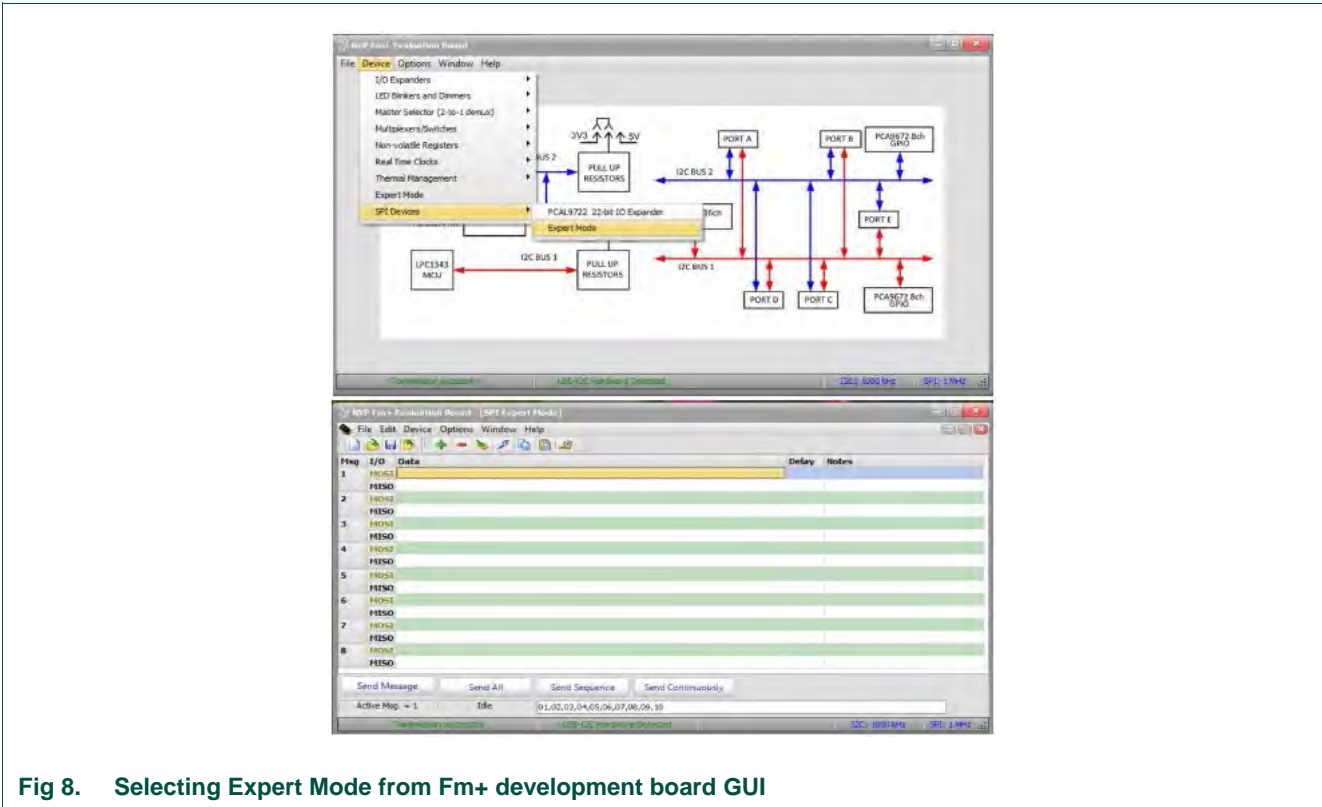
NXP Fm+ Evaluation Board

File Device Options Window Help

I/O Expanders
LED Blinkers and Dimmers
Master Selector (2-to-1 demux)
Multiplexers/Switches
Non-volatile Registers
Real Time Clocks
Thermal Management
Expert Mode
SPI Devices

PCAL9722 22-bit IO Expander
Expert Mode

3V3 5V
BUS 2
PULL UP RESISTORS
PORT A
PORT B
PCA9672 8ch GPIO
I2C BUS 2
8ch
PORT E
LPC1343 MCU
I2C BUS 1
PULL UP RESISTORS
I2C BUS 1
PORT D
PORT C
PCA9672 8ch GPIO

Transmission successful
USB-I2C Hardware Detected
I2C: 1000 kHz
SPI: 1 MHz

NXP Fm+ Evaluation Board - [SPI Expert Mode]

File Edit Device Options Window Help

| Msg | I/O | Data | Delay | Notes |
|---|---|---|---|---|
| 1 | MOSI | | | |
| | MISO | | | |
| 2 | MOSI | | | |
| | MISO | | | |
| 3 | MOSI | | | |
| | MISO | | | |
| 4 | MOSI | | | |
| | MISO | | | |
| 5 | MOSI | | | |
| | MISO | | | |
| 6 | MOSI | | | |
| | MISO | | | |
| 7 | MOSI | | | |
| | MISO | | | |
| 8 | MOSI | | | |
| | MISO | | | |

Send Message
Send All
Send Sequence
Send Continuously

Active Msg. = 1
Idle
01,02,03,04,05,06,07,08,09,10

Transmission successful
USB-I2C Hardware Detected
I2C: 1000 kHz
SPI: 1 MHz

Fig 8. Selecting Expert Mode from Fm+ development board GUI